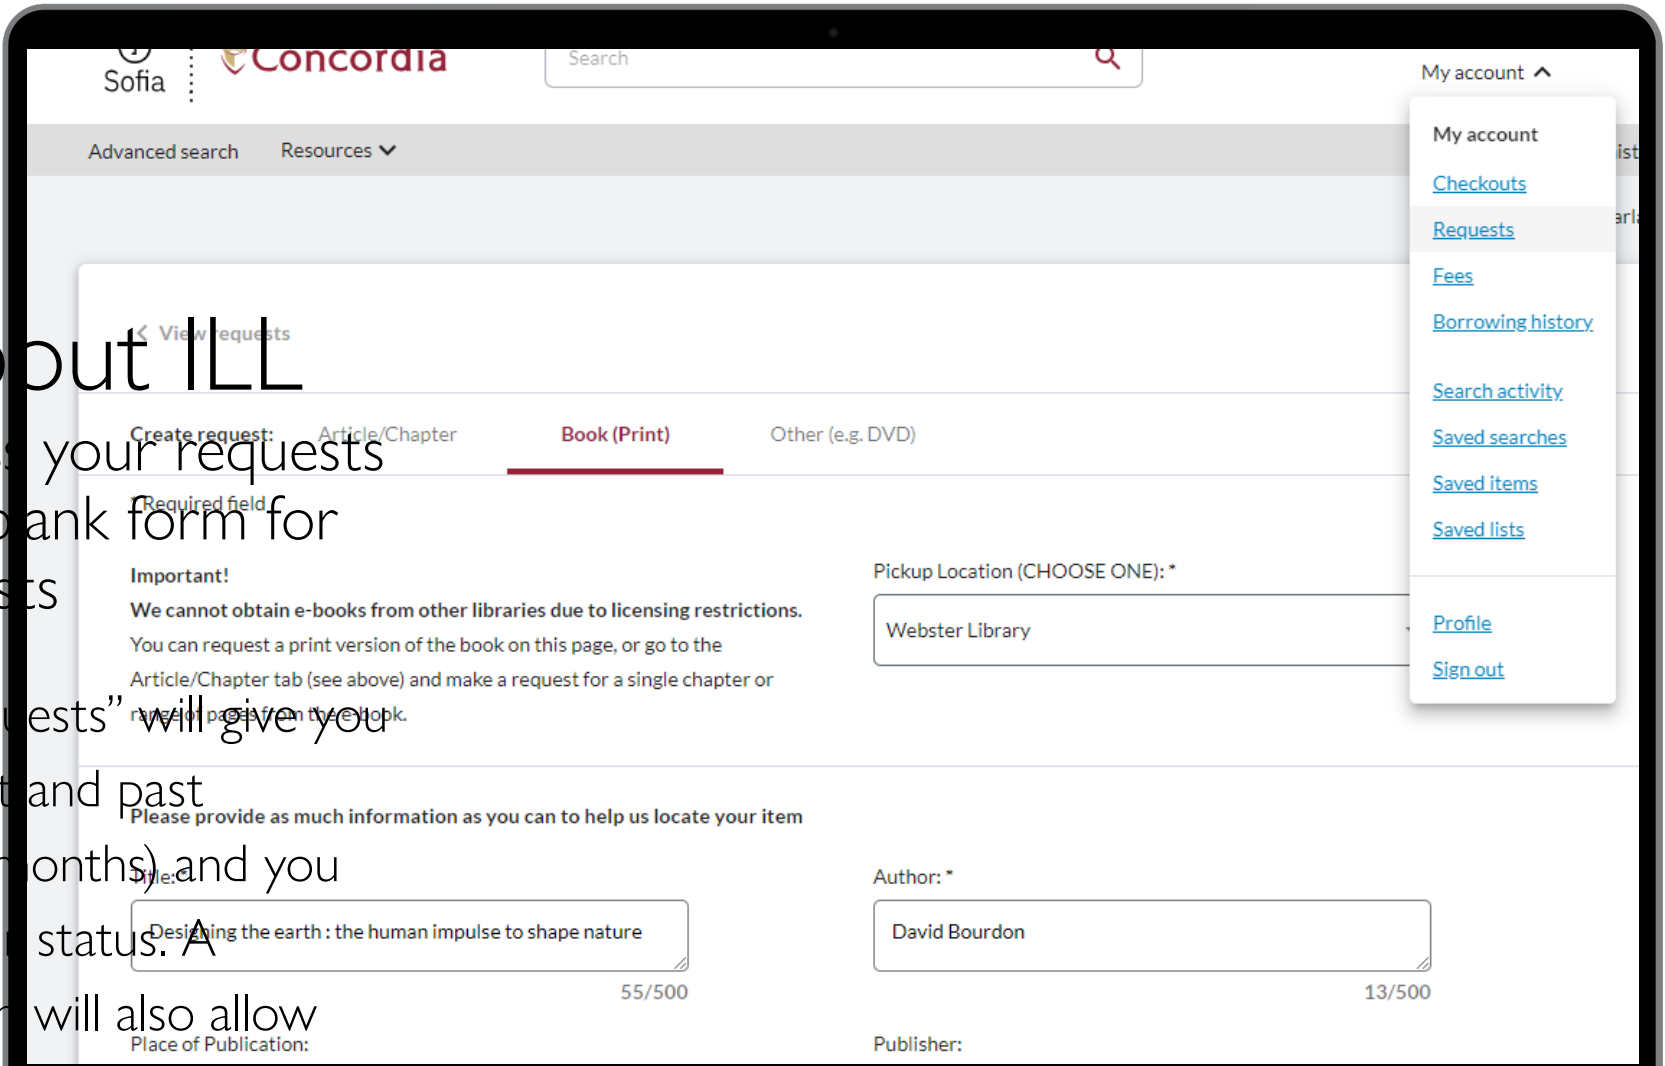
Sofia

Concordia

Search

My account

Advanced search

Resources

My account

Checkouts

Requests

Fees

Borrowing history

Search activity

Saved searches

Saved items

Saved lists

Profile

Sign out

View requests

out ILL

your requests

ank form for

ts

ests" will give you

and past

onths) and you

status. A

will also allow

Create request: Article/Chapter Book (Print) Other (e.g. DVD)

* Required field

Important!

We cannot obtain e-books from other libraries due to licensing restrictions.

You can request a print version of the book on this page, or go to the Article/Chapter tab (see above) and make a request for a single chapter or range of pages from the e-book.

Pickup Location (CHOOSE ONE): *

Webster Library

Please provide as much information as you can to help us locate your item

Title: *

Designing the earth : the human impulse to shape nature

55/500

Author: *

David Bourdon

13/500

Place of Publication:

Publisher: